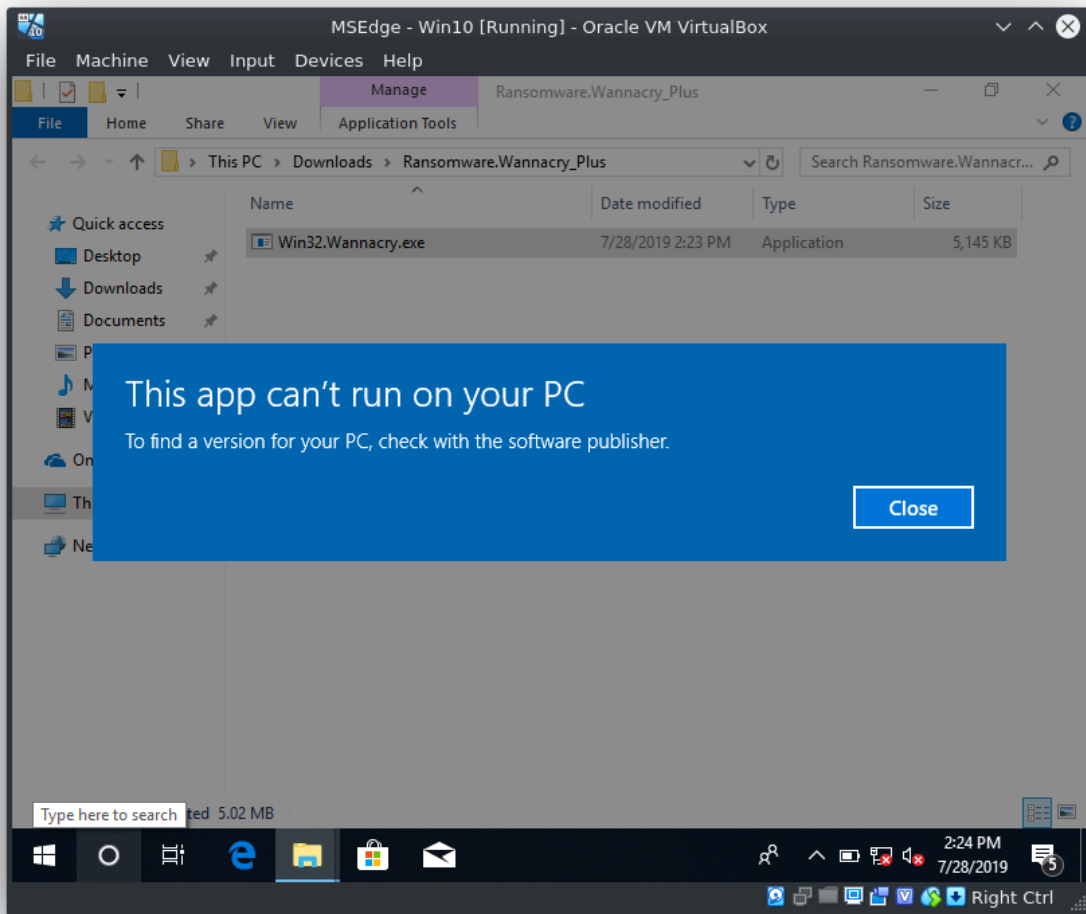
MSEdge - Win10 [Running] - Oracle VM VirtualBox

File Machine View Input Devices Help

Manage

Ransomware.Wannacry_Plus

File Home Share View Application Tools

This PC > Downloads > Ransomware.Wannacry_Plus

Search Ransomware.Wannacr...

Quick access
Desktop
Downloads
Documents
P
M
V
On
Th
Ne

| Name | Date modified | Type | Size |
|---|---|---|---|
| Win32.Wannacry.exe | 7/28/2019 2:23 PM | Application | 5,145 KB |

This app can’t run on your PC

To find a version for your PC, check with the software publisher.

Close

Type here to search ted 5.02 MB

2:24 PM
7/28/2019

5

Right Ctrl